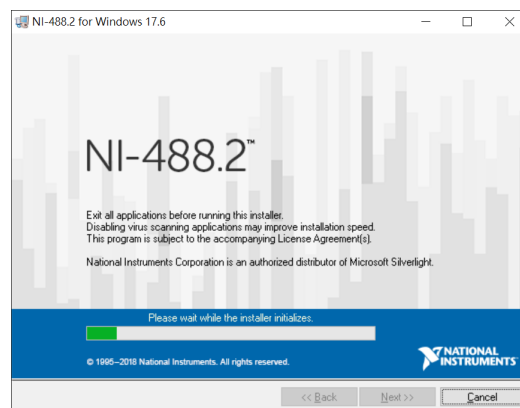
NI-488.2 for Windows 17.6

NI-488.2™

Exit all applications before running this installer.
Disabling virus scanning applications may improve installation speed.
This program is subject to the accompanying License Agreement(s).

National Instruments Corporation is an authorized distributor of Microsoft Silverlight.

Please wait while the installer initializes.

© 1995–2018 National Instruments. All rights reserved.

NATIONAL INSTRUMENTS

<< Back

Next >>

Cancel